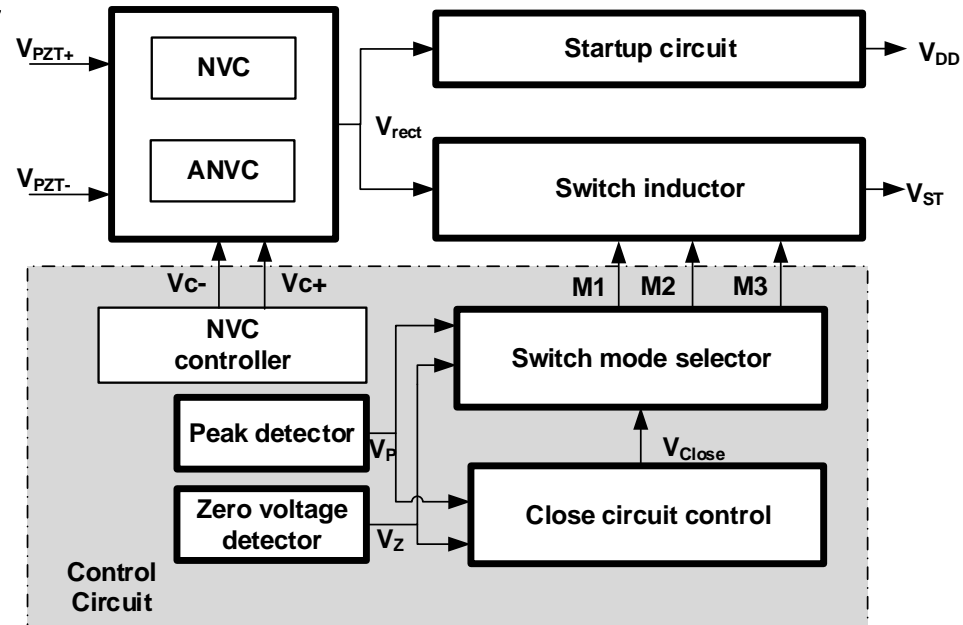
$V_{PZT+}$

NVC

ANVC

$V_{PZT-}$

Startup circuit

$V_{DD}$

$V_{rect}$

Switch inductor

$V_{ST}$

Vc-

Vc+

M1

M2

M3

NVC controller

Switch mode selector

Peak detector

$V_P$

$V_{Close}$

Zero voltage detector

$V_Z$

Close circuit control

Control Circuit